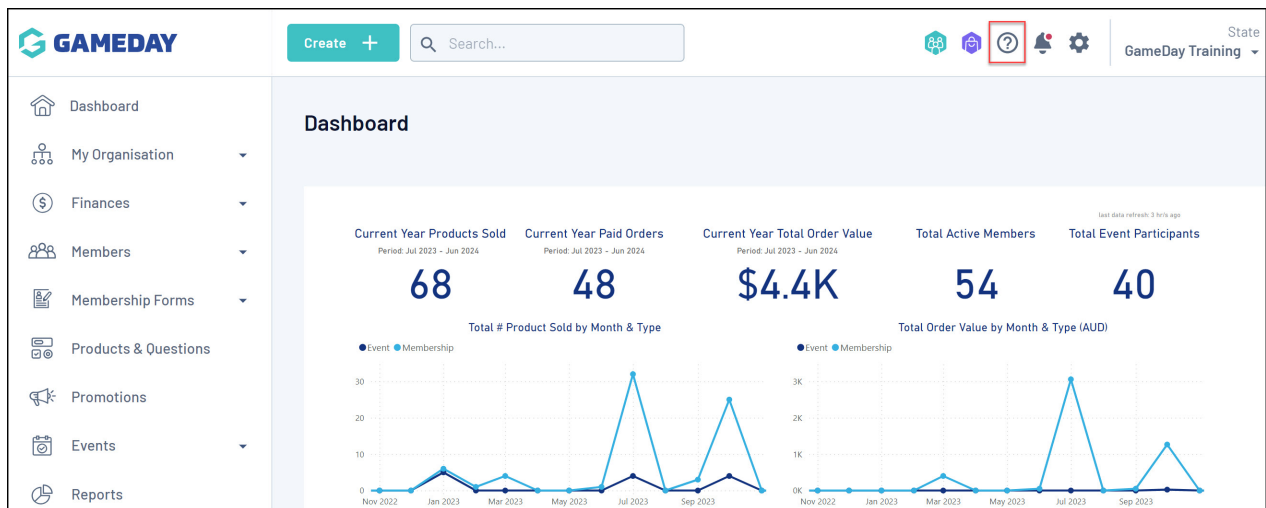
GAMEDAY

Create +

Search...

State
GameDay Training

Dashboard

My Organisation

Finances

Members

Membership Forms

Products & Questions

Promotions

Events

Reports

Dashboard

last data refresh: 3 hrs ago

Current Year Products Sold
Period: Jul 2023 - Jun 2024
68

Current Year Paid Orders
Period: Jul 2023 - Jun 2024
48

Current Year Total Order Value
Period: Jul 2023 - Jun 2024
$4.4K

Total Active Members
54

Total Event Participants
40

Total # Product Sold by Month & Type

Event Membership

30
20
10
0

Nov 2022 Jan 2023 Mar 2023 May 2023 Jul 2023 Sep 2023

Total Order Value by Month & Type (AUD)

Event Membership

3K
2K
1K
0K

Nov 2022 Jan 2023 Mar 2023 May 2023 Jul 2023 Sep 2023